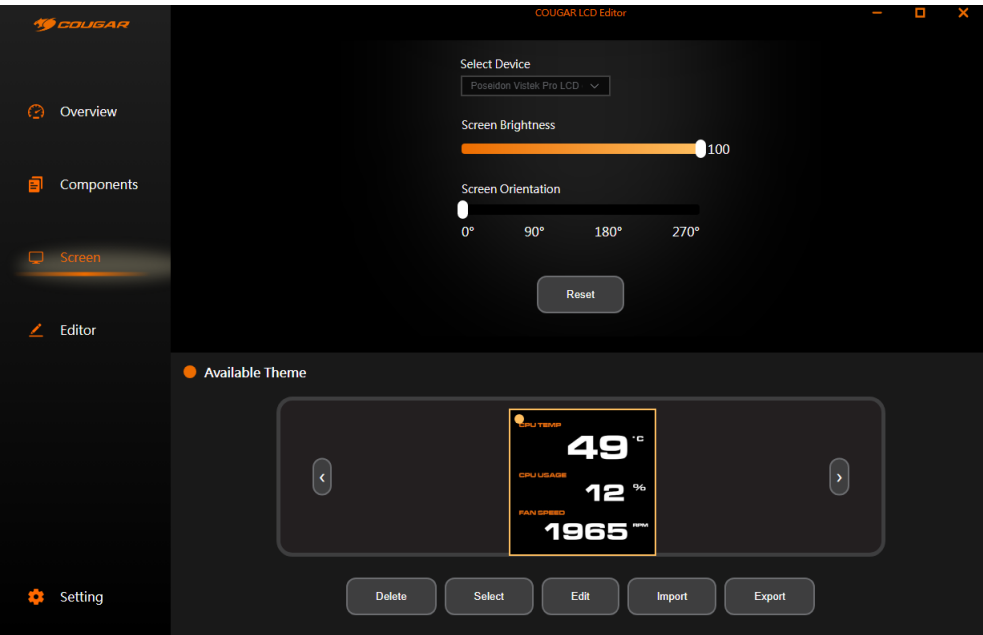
COUGAR

COUGAR LCD Editor

Overview

Components

Screen

Editor

Setting

Select Device

Poseidon Vistek Pro LCD

Screen Brightness

100

Screen Orientation

0°

90°

180°

270°

Reset

Available Theme

CPU TEMP

49 °C

CPU USAGE

12 %

FAN SPEED

1965 RPM

Delete

Select

Edit

Import

Export